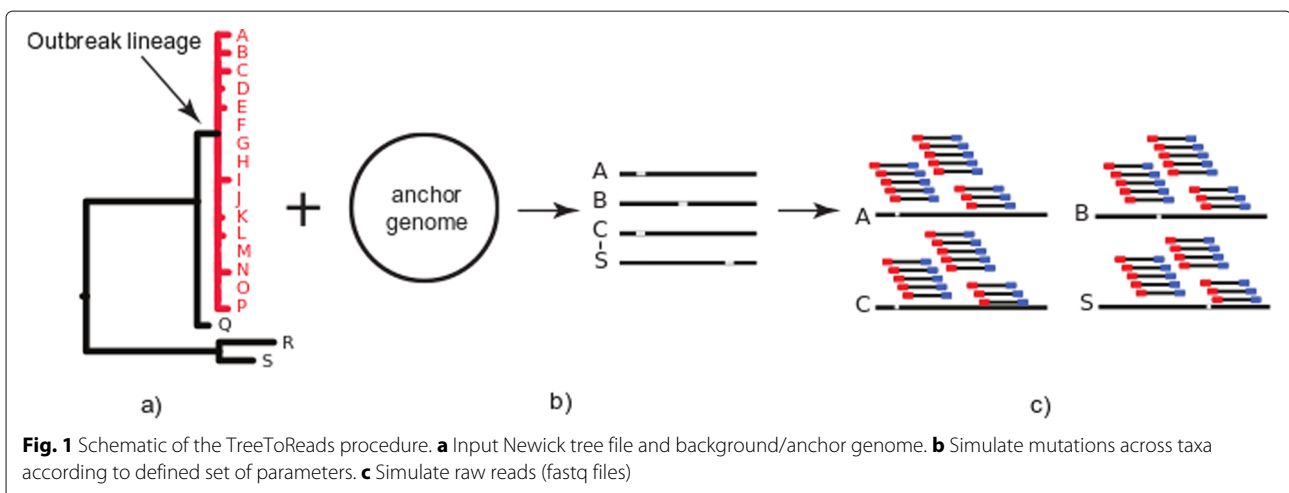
Outbreak lineage

A
B
C
D
E
F
G
H
I
J
K
L
M
N
O
P
Q
R
S

+

anchor genome

A
B
C
S

A
B
C
S

a)

b)

c)

**Fig. 1** Schematic of the TreeToReads procedure. **a** Input Newick tree file and background/anchor genome. **b** Simulate mutations across taxa according to defined set of parameters. **c** Simulate raw reads (fastq files)